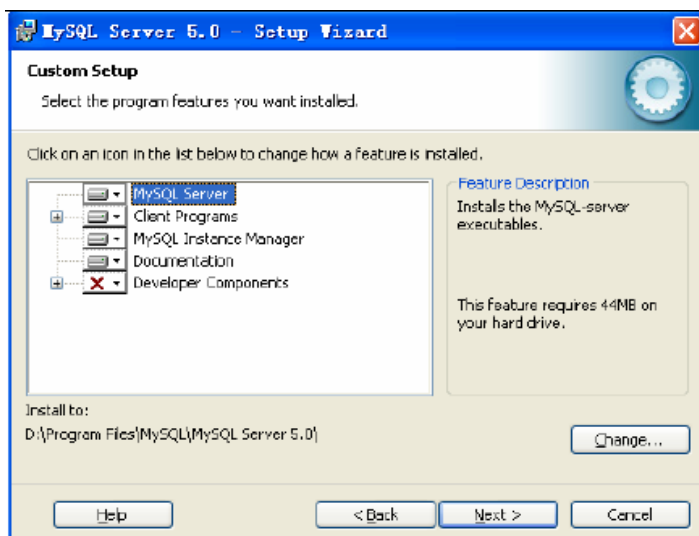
MySQL Server 5.0 - Setup Wizard

Custom Setup

Select the program features you want installed.

Click on an icon in the list below to change how a feature is installed.

MySQL Server
Client Programs
MySQL Instance Manager
Documentation
Developer Components

Feature Description

Installs the MySQL-server executables.

This feature requires 44MB on your hard drive.

Install to:

D:\Program Files\MySQL\MySQL Server 5.0\

Change...

Help

< Back

Next >

Cancel